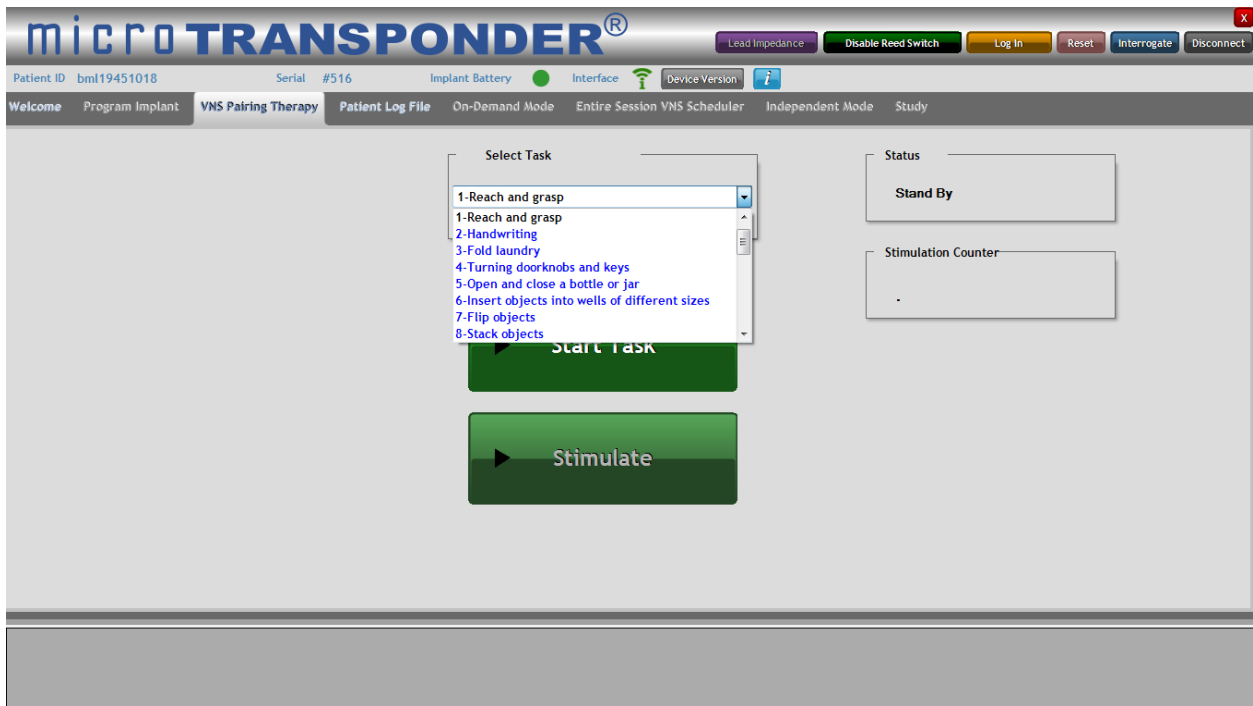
microTRANSPONDER®

Lead Impedance | Disable Reed Switch | Log In | Reset | Interrogate | Disconnect | X

Patient ID bml19451018 Serial #516 Implant Battery Interface Device Version i

Welcome | Program Implant | VNS Pairing Therapy | Patient Log File | On-Demand Mode | Entire Session VNS Scheduler | Independent Mode | Study

Select Task

1-Reach and grasp

1-Reach and grasp
2-Handwriting
3-Fold laundry
4-Turning doorknobs and keys
5-Open and close a bottle or jar
6-Insert objects into wells of different sizes
7-Flip objects
8-Stack objects

Start Task

Stimulate

Status

Stand By

Stimulation Counter

.